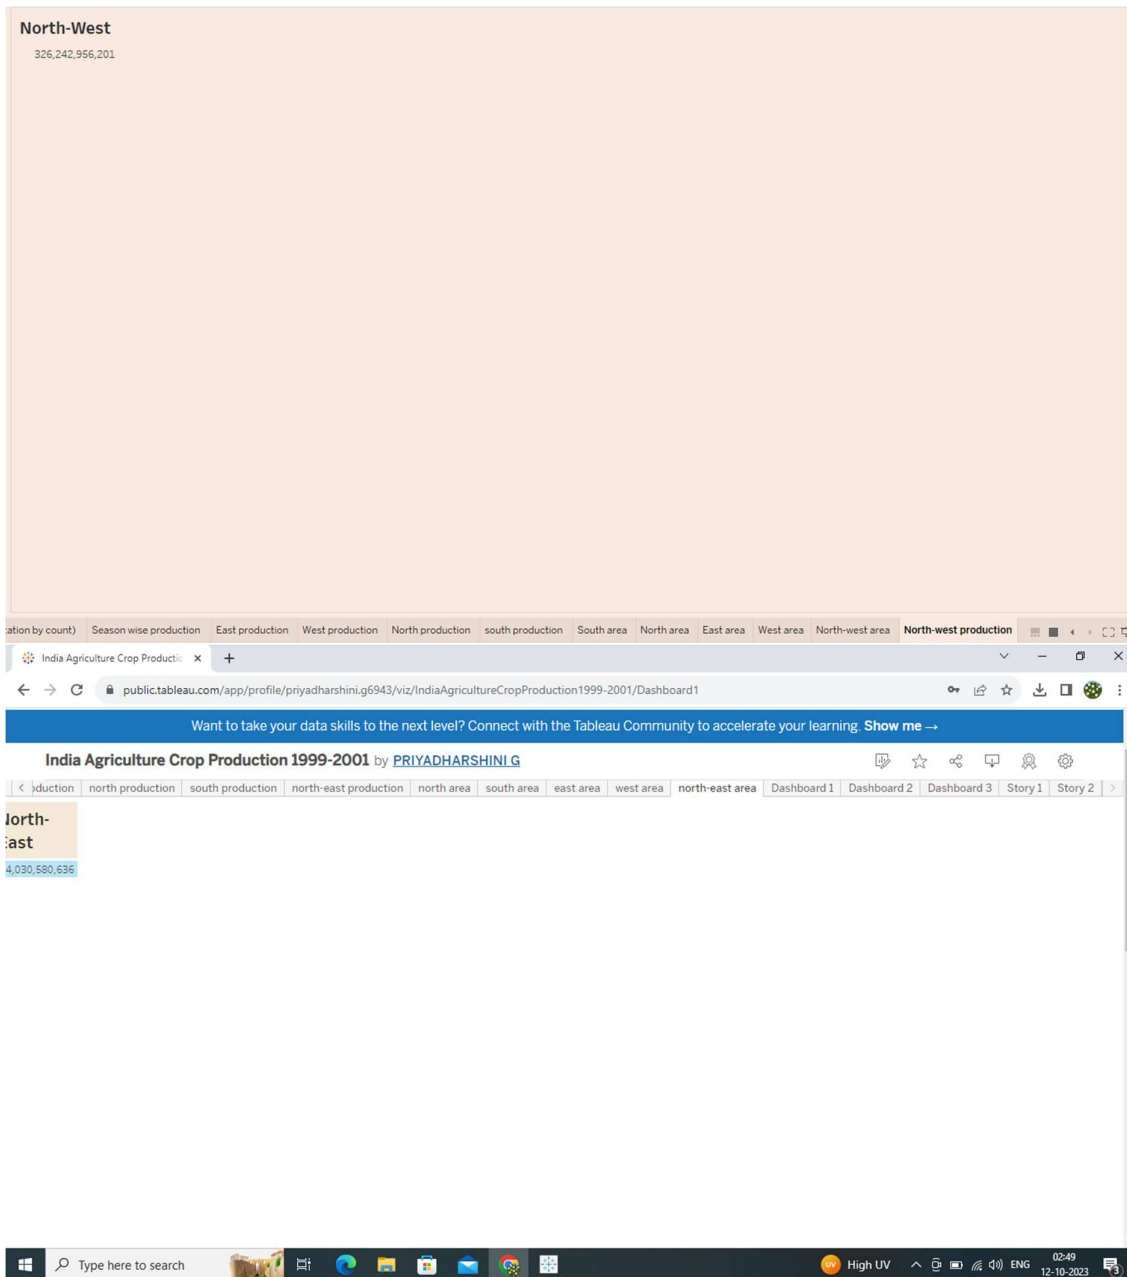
North-West
326,242,956,201

ation by count) | Season wise production | East production | West production | North production | south production | South area | North area | East area | West area | North-west area | North-west production

India Agriculture Crop Productio ×
+

public.tableau.com/app/profile/priyadharshini.g6943/viz/IndiaAgricultureCropProduction1999-2001/Dashboard1

Want to take your data skills to the next level? Connect with the Tableau Community to accelerate your learning. Show me →

India Agriculture Crop Production 1999-2001 by PRIYADHARSHINI G

oduction | north production | south production | north-east production | north area | south area | east area | west area | north-east area | Dashboard 1 | Dashboard 2 | Dashboard 3 | Story 1 | Story 2

orth-
ast
4,030,580,636

Type here to search
High UV
ENG
02:49
12-10-2023